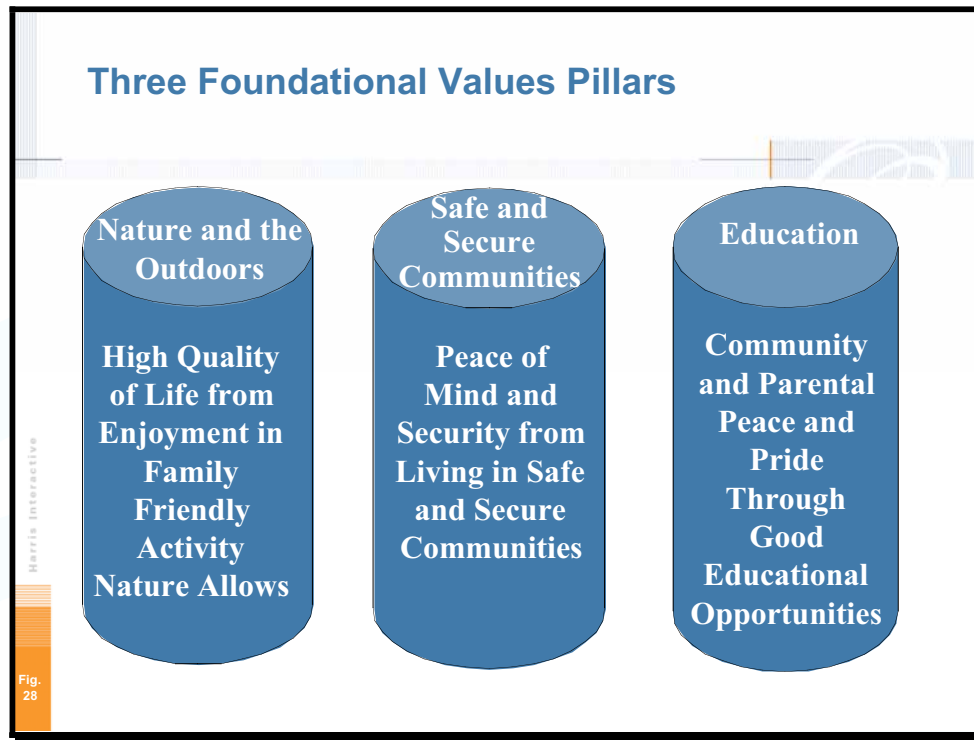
Three Foundational Values Pillars

Nature and the Outdoors

High Quality of Life from Enjoyment in Family Friendly Activity Nature Allows

Safe and Secure Communities

Peace of Mind and Security from Living in Safe and Secure Communities

Education

Community and Parental Peace and Pride Through Good Educational Opportunities

Harris Interactive

Fig. 28